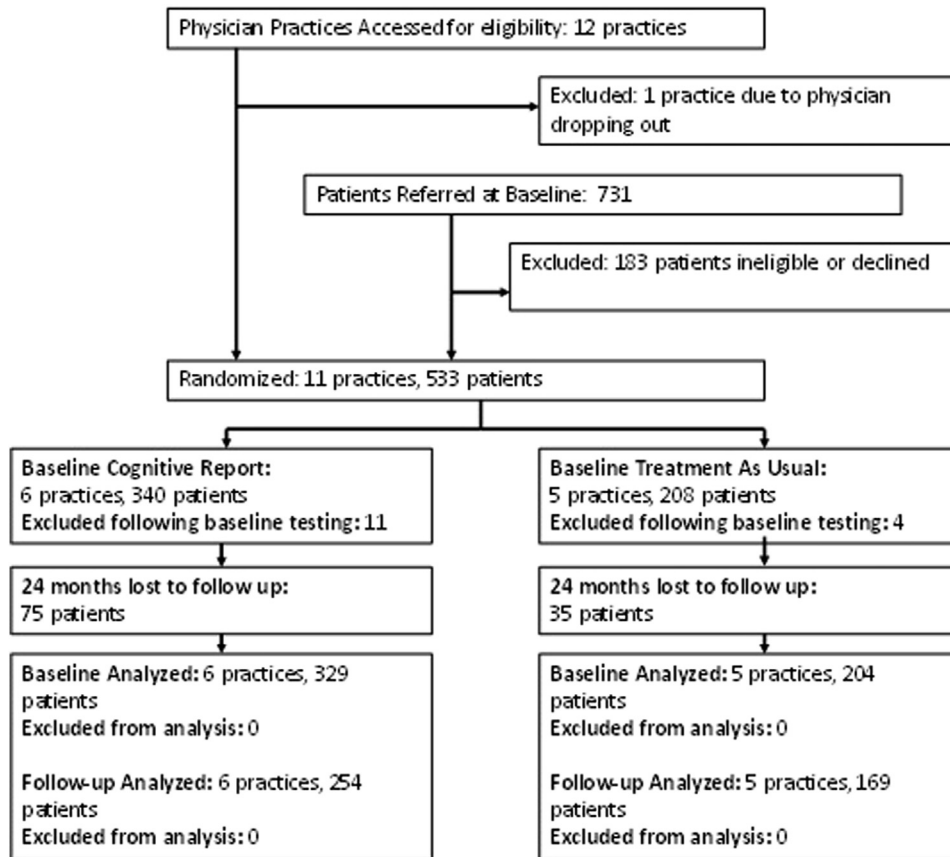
Physician Practices Accessed for eligibility: 12 practices

Excluded: 1 practice due to physician dropping out

Patients Referred at Baseline: 731

Excluded: 183 patients ineligible or declined

Randomized: 11 practices, 533 patients

Baseline Cognitive Report:
6 practices, 340 patients
Excluded following baseline testing: 11

24 months lost to follow up:
75 patients

Baseline Analyzed: 6 practices, 329 patients
Excluded from analysis: 0

Follow-up Analyzed: 6 practices, 254 patients
Excluded from analysis: 0

Baseline Treatment As Usual:
5 practices, 208 patients
Excluded following baseline testing: 4

24 months lost to follow up:
35 patients

Baseline Analyzed: 5 practices, 204 patients
Excluded from analysis: 0

Follow-up Analyzed: 5 practices, 169 patients
Excluded from analysis: 0